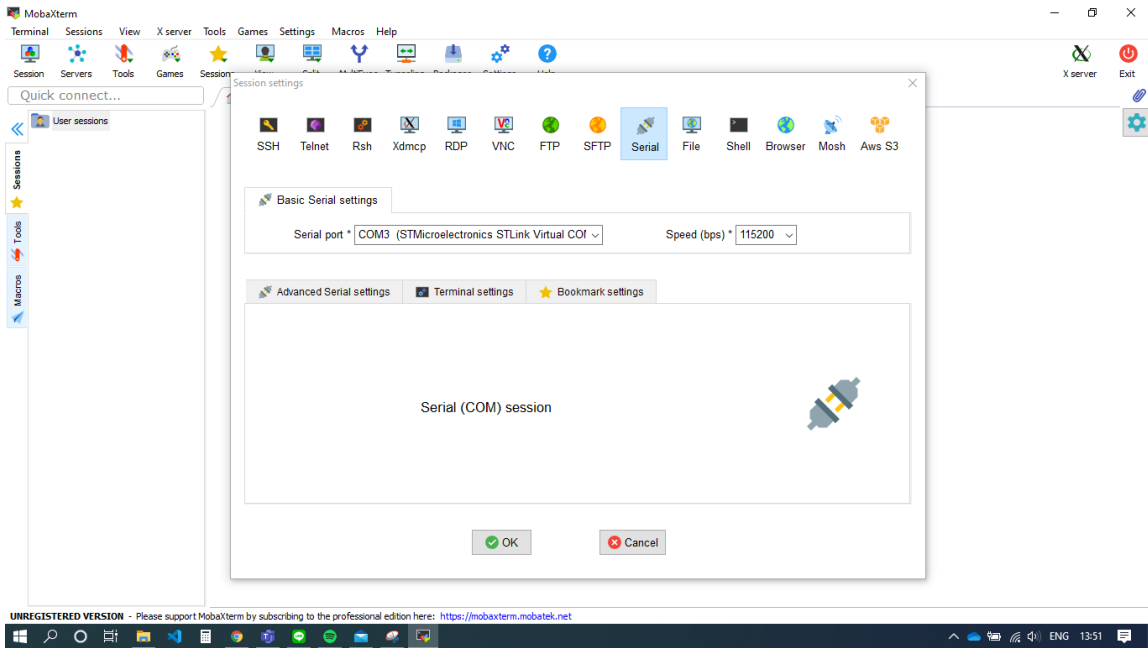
MobaXterm

Terminal Sessions View X server Tools Games Settings Macros Help

Session Servers Tools Games Sessions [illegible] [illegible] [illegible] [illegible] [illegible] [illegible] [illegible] X server Exit

Quick connect...

User sessions

Sessions Tools Macros

Session settings

SSH Telnet Rsh Xdmcp RDP VNC FTP SFTP Serial File Shell Browser Mosh Aws S3

Basic Serial settings

Serial port * COM3 (STMicroelectronics STLink Virtual CO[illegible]

Speed (bps) * 115200

Advanced Serial settings Terminal settings Bookmark settings

Serial (COM) session

OK Cancel

UNREGISTERED VERSION - Please support MobaXterm by subscribing to the professional edition here: https://mobaxterm.mobatek.net

ENG 13:51